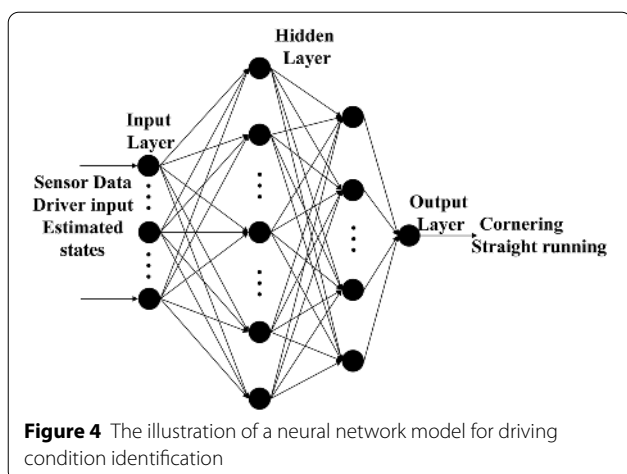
Hidden Layer

Input Layer

Sensor Data
Driver input
Estimated states

Output Layer

Cornering
Straight running

**Figure 4** The illustration of a neural network model for driving condition identification